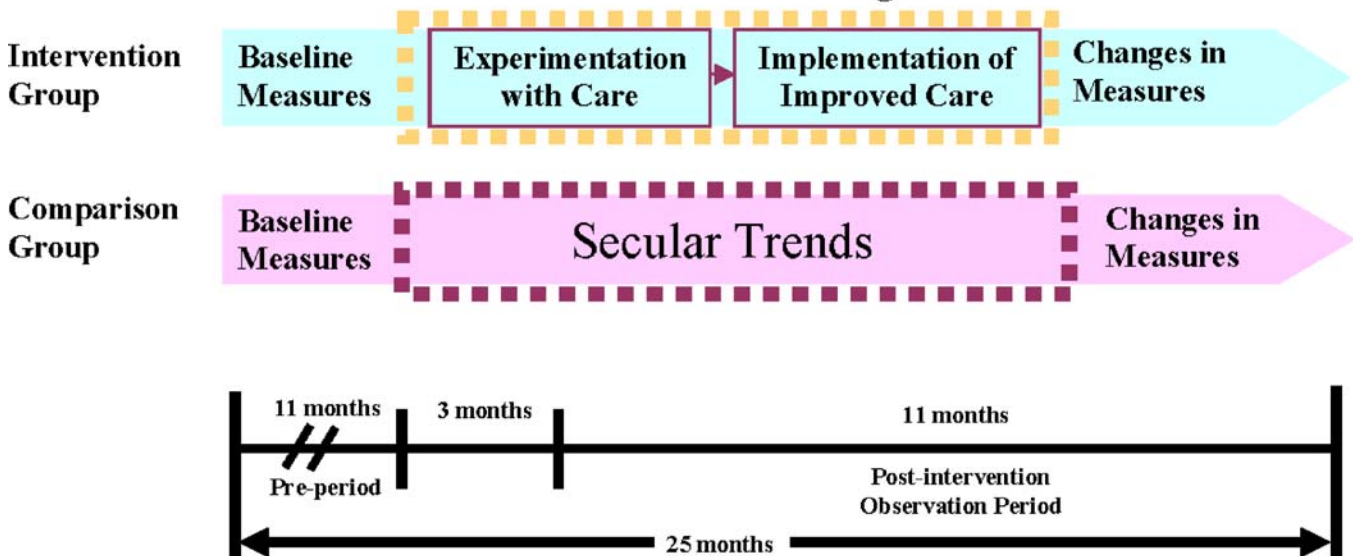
Intervention Group

Baseline Measures

Experimentation with Care

Implementation of Improved Care

Changes in Measures

Comparison Group

Baseline Measures

Secular Trends

Changes in Measures

11 months

3 months

11 months

Pre-period

Post-intervention Observation Period

25 months